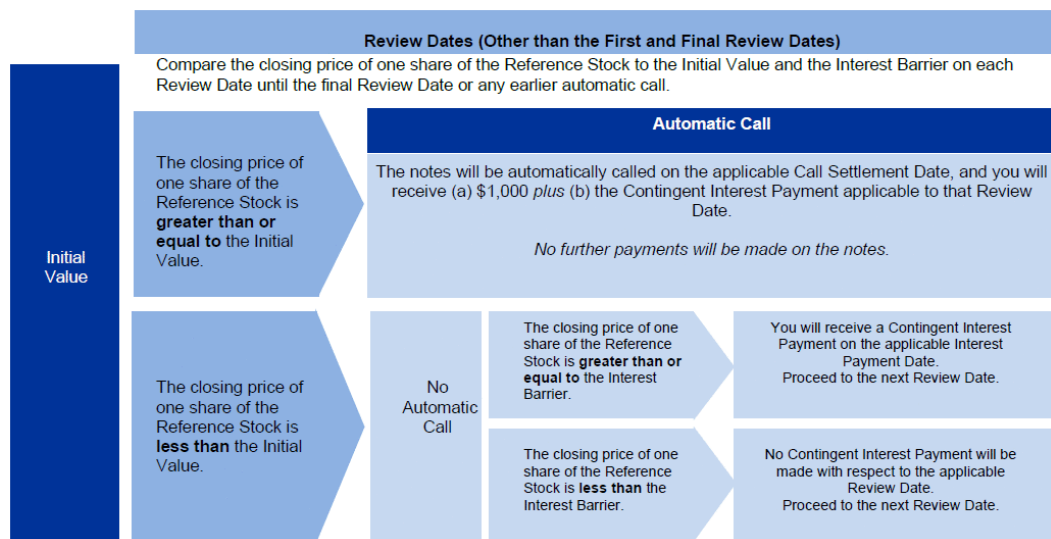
Review Dates (Other than the First and Final Review Dates)

Compare the closing price of one share of the Reference Stock to the Initial Value and the Interest Barrier on each Review Date until the final Review Date or any earlier automatic call.

Initial Value

The closing price of one share of the Reference Stock is **greater than or equal to** the Initial Value.

Automatic Call

The notes will be automatically called on the applicable Call Settlement Date, and you will receive (a) $1,000 *plus* (b) the Contingent Interest Payment applicable to that Review Date.

*No further payments will be made on the notes.*

The closing price of one share of the Reference Stock is **less than** the Initial Value.

No Automatic Call

The closing price of one share of the Reference Stock is **greater than or equal to** the Interest Barrier.

You will receive a Contingent Interest Payment on the applicable Interest Payment Date.
Proceed to the next Review Date.

The closing price of one share of the Reference Stock is **less than** the Interest Barrier.

No Contingent Interest Payment will be made with respect to the applicable Review Date.
Proceed to the next Review Date.